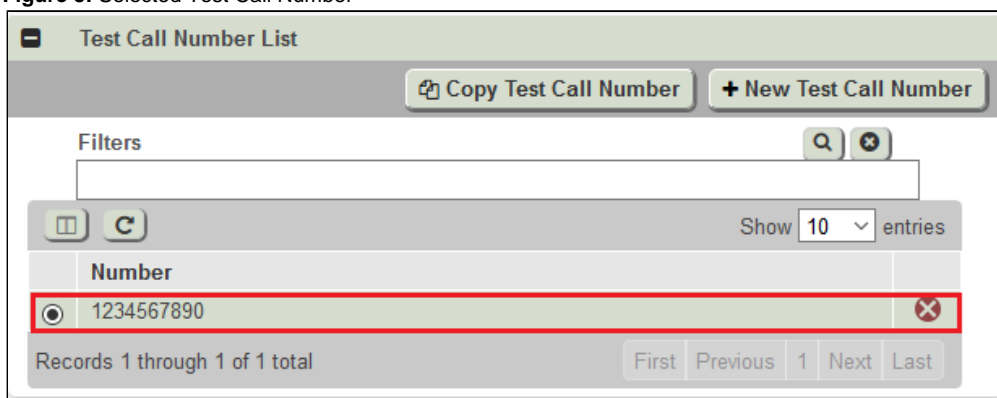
Figure 9: Selected Test Call Number

Test Call Number List

Copy Test Call Number

+ New Test Call Number

Filters

Show 10 entries

Number

1234567890

Records 1 through 1 of 1 total

First Previous 1 Next Last